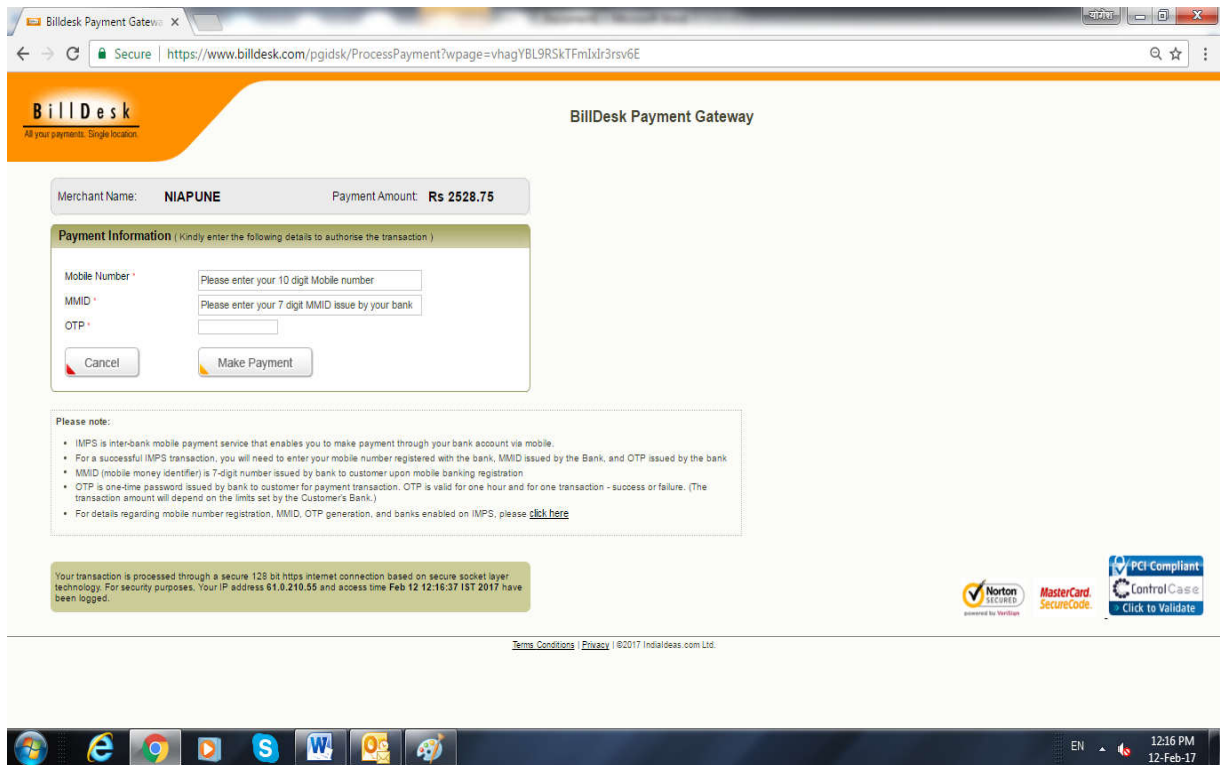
Billdesk Payment Gatewa ×

योगेश

Secure | https://www.billdesk.com/pgidsk/ProcessPayment?wpage=vhagYBL9RSkTFmIxIr3rsv6E

BillDesk
All your payments. Single location.

BillDesk Payment Gateway

Merchant Name: NIAPUNE Payment Amount: Rs 2528.75

Payment Information ( Kindly enter the following details to authorise the transaction )

Mobile Number * Please enter your 10 digit Mobile number
MMID * Please enter your 7 digit MMID issue by your bank
OTP *

Cancel Make Payment

Please note:

- IMPS is inter-bank mobile payment service that enables you to make payment through your bank account via mobile.
- For a successful IMPS transaction, you will need to enter your mobile number registered with the bank, MMID issued by the Bank, and OTP issued by the bank
- MMID (mobile money identifier) is 7-digit number issued by bank to customer upon mobile banking registration
- OTP is one-time password issued by bank to customer for payment transaction. OTP is valid for one hour and for one transaction - success or failure. (The transaction amount will depend on the limits set by the Customer's Bank.)
- For details regarding mobile number registration, MMID, OTP generation, and banks enabled on IMPS, please click here

Your transaction is processed through a secure 128 bit https internet connection based on secure socket layer technology. For security purposes, Your IP address 61.0.210.55 and access time Feb 12 12:16:37 IST 2017 have been logged.

Norton SECURED powered by VeriSign

MasterCard. SecureCode.

PCI Compliant
ControlCase
Click to Validate

Terms Conditions | Privacy | ©2017 IndiaIdeas.com Ltd.

EN 12:16 PM 12-Feb-17